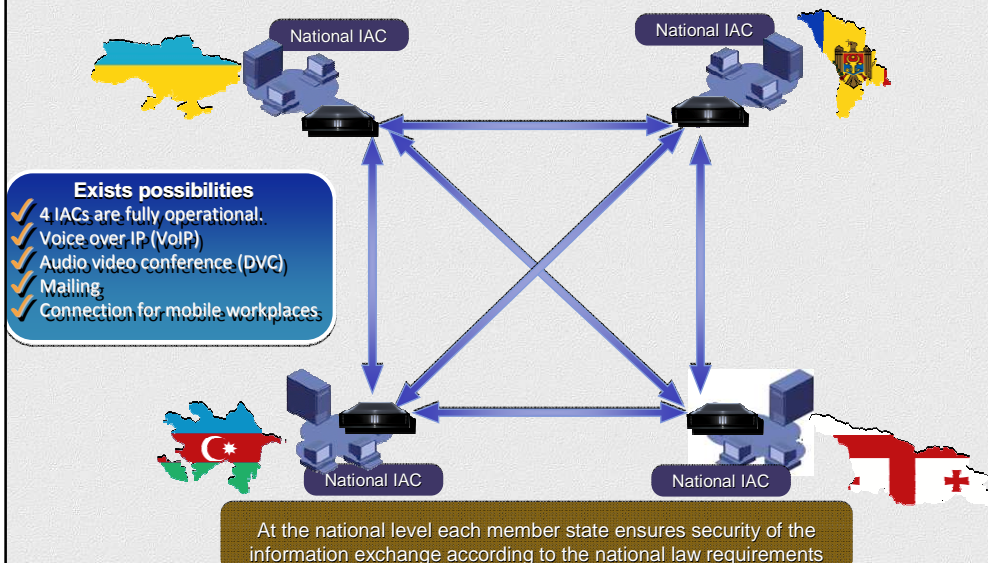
National IAC

National IAC

Exists possibilities
4 IACs are fully operational.
Voice over IP (VoIP)
Audio video conference (DVC)
Mailing
Connection for mobile workplaces

National IAC

National IAC

At the national level each member state ensures security of the information exchange according to the national law requirements